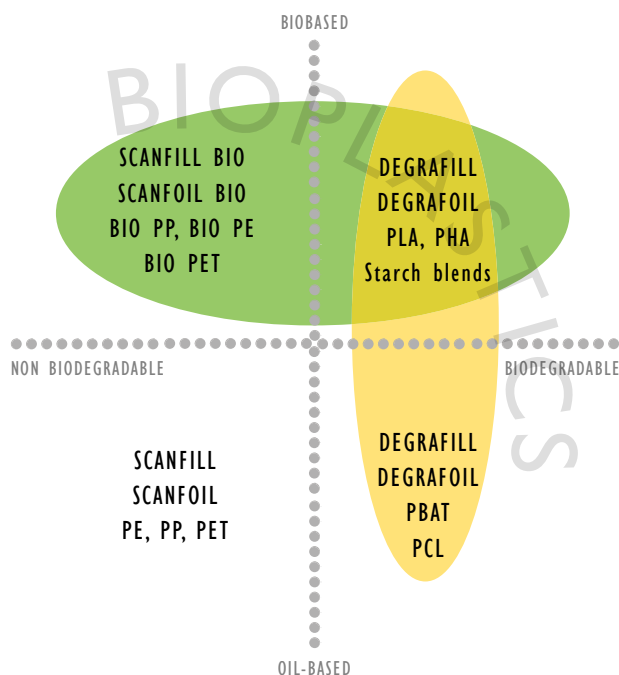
BIOBASED

BIOPLASTICS

SCANFILL BIO
SCANFOIL BIO
BIO PP, BIO PE
BIO PET

DEGRAFILL
DEGRAFOIL
PLA, PHA
Starch blends

NON BIODEGRADABLE

BIODEGRADABLE

SCANFILL
SCANFOIL
PE, PP, PET

DEGRAFILL
DEGRAFOIL
PBAT
PCL

OIL-BASED